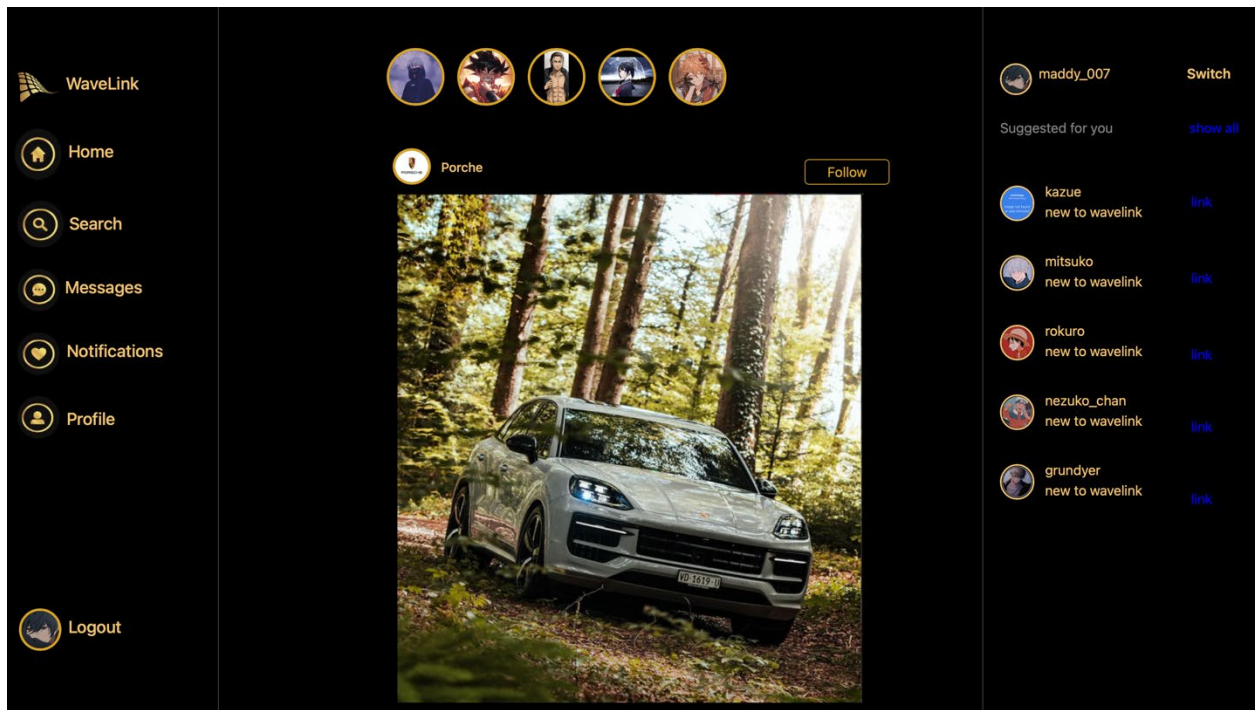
WaveLink

Home

Search

Messages

Notifications

Profile

Logout

Porche

Follow

VD 1619 U

maddy_007

Switch

Suggested for you

show all

kazue
new to wavelink

link

mitsuko
new to wavelink

link

rokuro
new to wavelink

link

nezuko_chan
new to wavelink

link

grundyer
new to wavelink

link